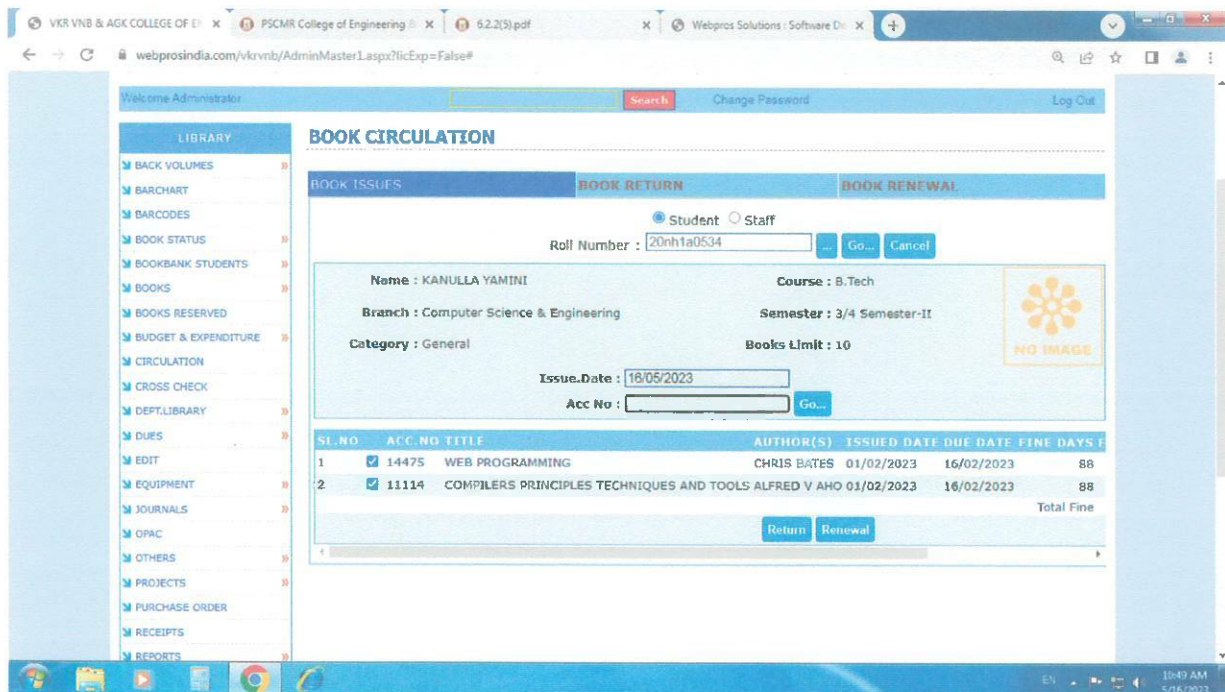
VKR VNB & AGK COLLEGE OF E × PSCMR College of Engineering × 6.2.2(5).pdf × Webpros Solutions : Software De ×

webprosindia.com/vkrvnb/AdminMaster1.aspx?licExp=False#

Welcome Administrator Search Change Password Log Out

LIBRARY

BACK VOLUMES
BARCHART
BARCODES
BOOK STATUS
BOOKBANK STUDENTS
BOOKS
BOOKS RESERVED
BUDGET & EXPENDITURE
CIRCULATION
CROSS CHECK
DEPT.LIBRARY
DUES
EDIT
EQUIPMENT
JOURNALS
OPAC
OTHERS
PROJECTS
PURCHASE ORDER
RECEIPTS
REPORTS

BOOK CIRCULATION

BOOK ISSUES BOOK RETURN BOOK RENEWAL

Student Staff

Roll Number : 20nh1a0534 ... Go... Cancel

Name : KANULLA YAMINI Course : B.Tech

Branch : Computer Science & Engineering Semester : 3/4 Semester-II

Category : General Books Limit : 10

NO IMAGE

Issue.Date : 16/05/2023

Acc No : Go...

| SL.NO | ACC.NO | TITLE | AUTHOR(S) | ISSUED DATE | DUE DATE | FINE DAYS F |
|---|---|---|---|---|---|---|
| 1 | 14475 | WEB PROGRAMMING | CHRIS BATES | 01/02/2023 | 16/02/2023 | 88 |
| 2 | 11114 | COMPILERS PRINCIPLES TECHNIQUES AND TOOLS | ALFRED V AHO | 01/02/2023 | 16/02/2023 | 88 |

Total Fine

Return Renewal

EN 10:49 AM 5/16/2023